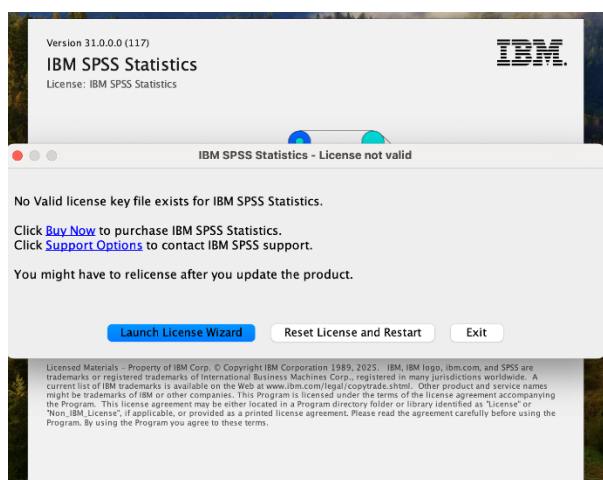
Version 31.0.0.0 (117)
IBM SPSS Statistics
License: IBM SPSS Statistics

IBM.

IBM SPSS Statistics - License not valid

No Valid license key file exists for IBM SPSS Statistics.

Click Buy Now to purchase IBM SPSS Statistics.
Click Support Options to contact IBM SPSS support.

You might have to relicense after you update the product.

Launch License Wizard
Reset License and Restart
Exit

Licensed Materials - Property of IBM Corp. © Copyright IBM Corporation 1989, 2025. IBM, IBM logo, ibm.com, and SPSS are trademarks or registered trademarks of International Business Machines Corp., registered in many jurisdictions worldwide. A current list of IBM trademarks is available on the Web at www.ibm.com/legal/copytrade.shtml. Other product and service names might be trademarks of IBM or other companies. This Program is licensed under the terms of the license agreement accompanying the Program. This license agreement may be either located in a Program directory folder or library identified as "License" or "Non_IBM_License", if applicable, or provided as a printed license agreement. Please read the agreement carefully before using the Program. By using the Program you agree to these terms.